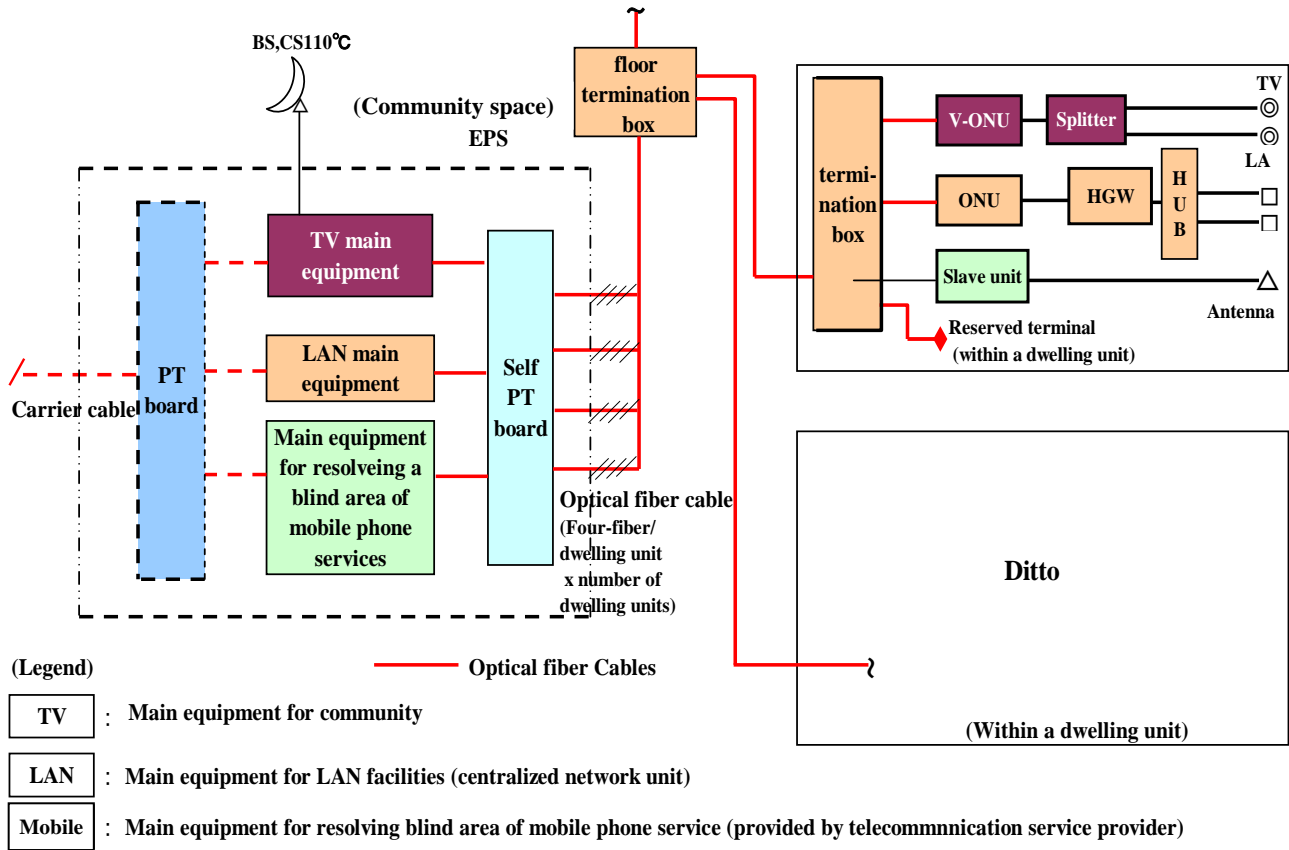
BS,CS110℃

(Community space)
EPS

floor termination box

TV main equipment

LAN main equipment

Main equipment for resolveing a blind area of mobile phone services

PT board

Carrier cable

Self PT board

Optical fiber cable
(Four-fiber/ dwelling unit x number of dwelling units)

termination box

V-ONU

Splitter

TV

LA

ONU

HGW

H U B

Slave unit

Antenna

Reserved terminal
(within a dwelling unit)

Ditto

(Within a dwelling unit)

(Legend)

Optical fiber Cables

TV : Main equipment for community

LAN : Main equipment for LAN facilities (centralized network unit)

Mobile : Main equipment for resolving blind area of mobile phone service (provided by telecommnnication service provider)